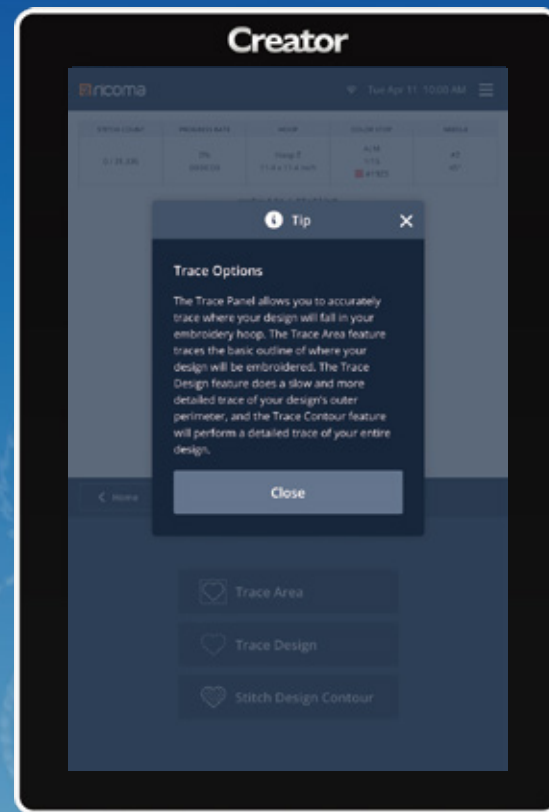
Creator

ricoma

Tue Apr 11 10:00 AM

| STITCH COUNT | PROGRESS RATE | HOOP | COLOR STOP | NEEDLE |
|---|---|---|---|---|
| 0 / 31,335 | 0% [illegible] | Hoop 3 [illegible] | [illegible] 1/13 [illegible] | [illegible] |

Tip

Trace Options

The Trace Panel allows you to accurately trace where your design will fall in your embroidery hoop. The Trace Area feature traces the basic outline of where your design will be embroidered. The Trace Design feature does a slow and more detailed trace of your design's outer perimeter, and the Trace Contour feature will perform a detailed trace of your entire design.

Close

Home

Trace Area

Trace Design

Stitch Design Contour